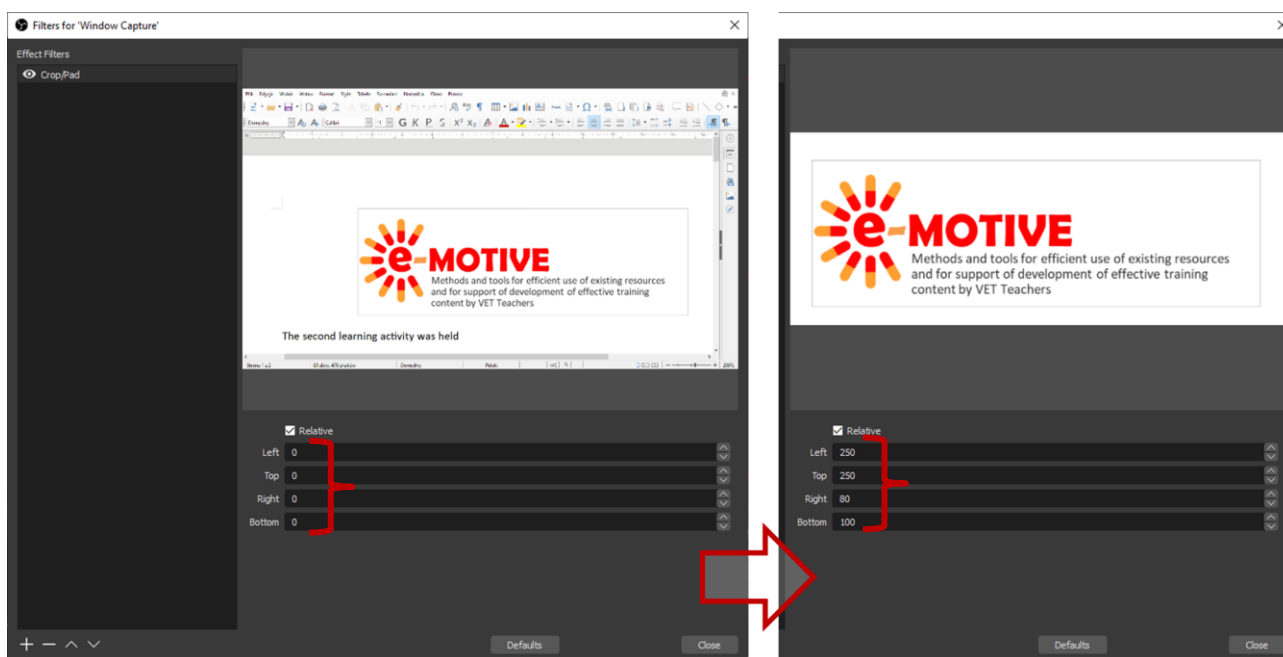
Filters for 'Window Capture'

Effect Filters

Crop/Pad

e-MOTIVE
Methods and tools for efficient use of existing resources and for support of development of effective training content by VET Teachers

The second learning activity was held

Relative
Left 0
Top 0
Right 0
Bottom 0

Defaults
Close

e-MOTIVE
Methods and tools for efficient use of existing resources and for support of development of effective training content by VET Teachers

Relative
Left 250
Top 250
Right 80
Bottom 100

Defaults
Close